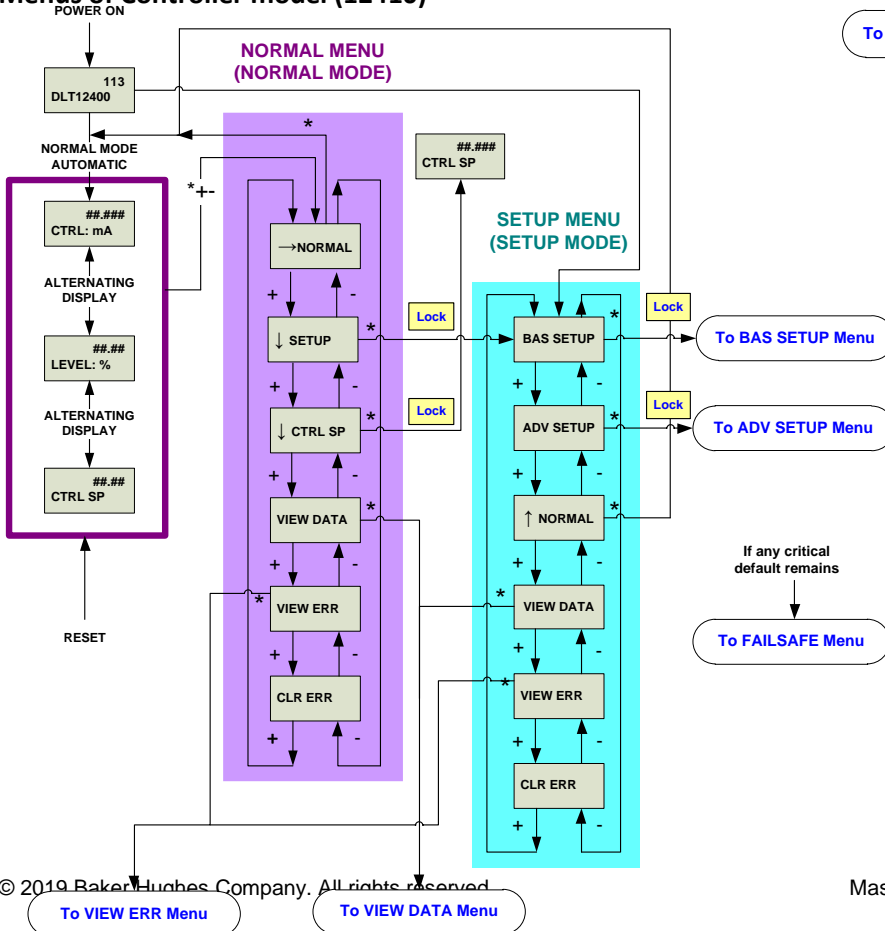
Menus of Controller Model (12400)

POWER ON

113
DLT12400

NORMAL MODE
AUTOMATIC

##.###
CTRL: mA

ALTERNATING
DISPLAY

##.##
LEVEL: %

ALTERNATING
DISPLAY

##.##
CTRL SP

RESET

NORMAL MENU
(NORMAL MODE)

*

*+-

→NORMAL

+ -

↓ SETUP

*

+ -

↓ CTRL SP

*

+ -

VIEW DATA

*

+ -

*

VIEW ERR

+ -

CLR ERR

+ -

##.###
CTRL SP

Lock

Lock

SETUP MENU
(SETUP MODE)

BAS SETUP

*

+ -

ADV SETUP

*

+ -

↑ NORMAL

*

+ -

*

VIEW DATA

+ -

*

VIEW ERR

+ -

CLR ERR

+ -

Lock

Lock

To

To BAS SETUP Menu

To ADV SETUP Menu

If any critical
default remains

To FAILSAFE Menu

© 2019 Baker Hughes Company. All rights reserved.

Mas

To VIEW ERR Menu

To VIEW DATA Menu